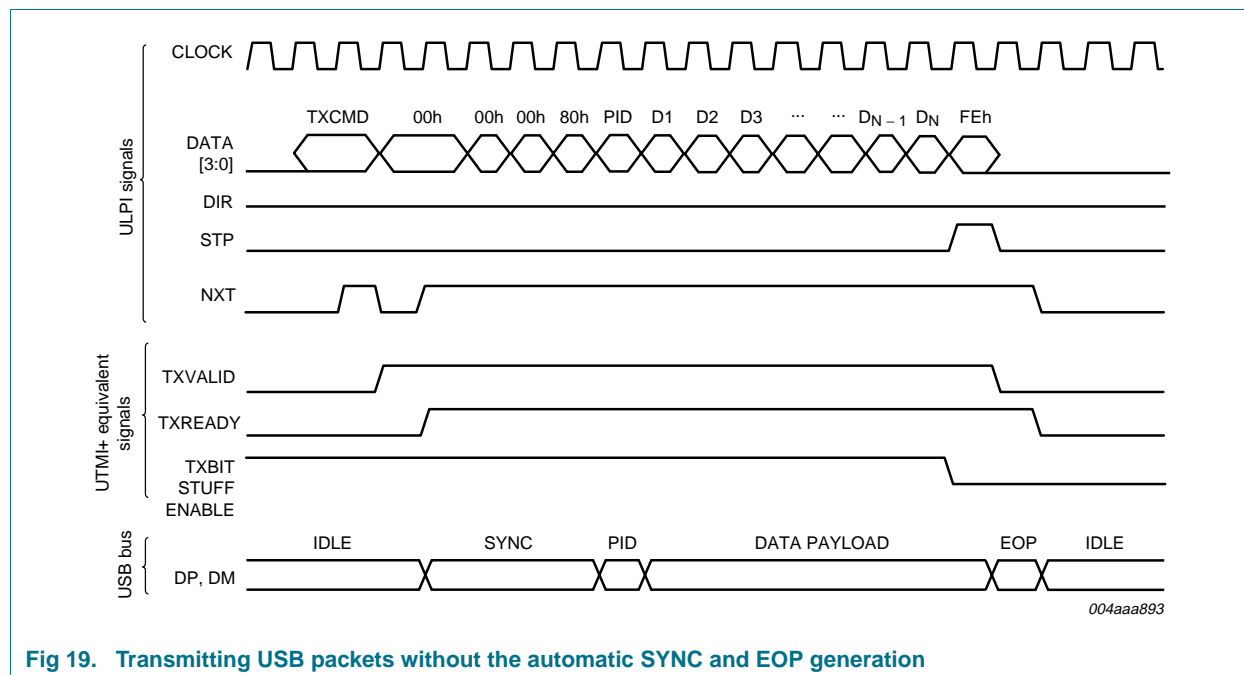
ULPI signals

CLOCK

TXCMD 00h 00h 00h 80h PID D1 D2 D3 ··· ··· $D_{N-1}$ $D_N$ FEh

DATA [3:0]

DIR

STP

NXT

UTMI+ equivalent signals

TXVALID

TXREADY

TXBIT STUFF ENABLE

USB bus

IDLE SYNC PID DATA PAYLOAD EOP IDLE

DP, DM

004aaa893

Fig 19. Transmitting USB packets without the automatic SYNC and EOP generation